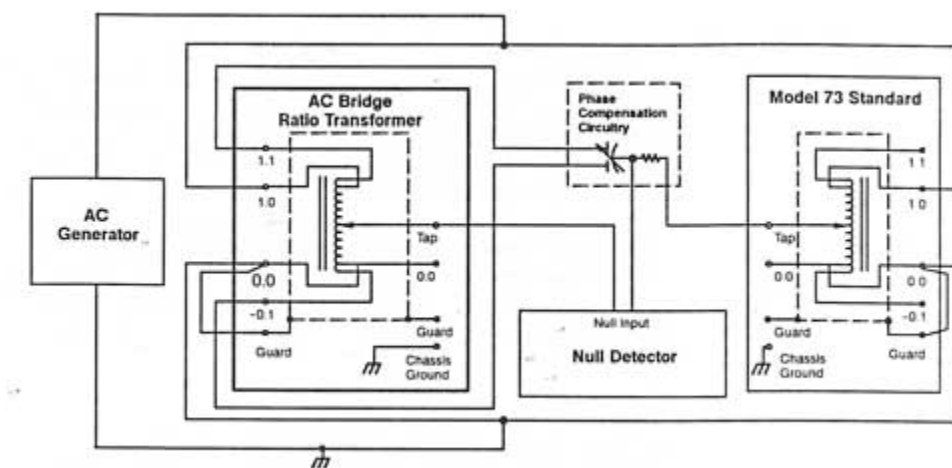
AC Generator

AC Bridge Ratio Transformer

1.1
1.0
Tap
0.0
0.0
-0.1
Guard
Guard
Chassis Ground

Phase Compensation Circuitry

Null Input
Null Detector

Model 73 Standard

1.1
1.0
Tap
0.0
0.0
-0.1
Guard
Guard
Chassis Ground